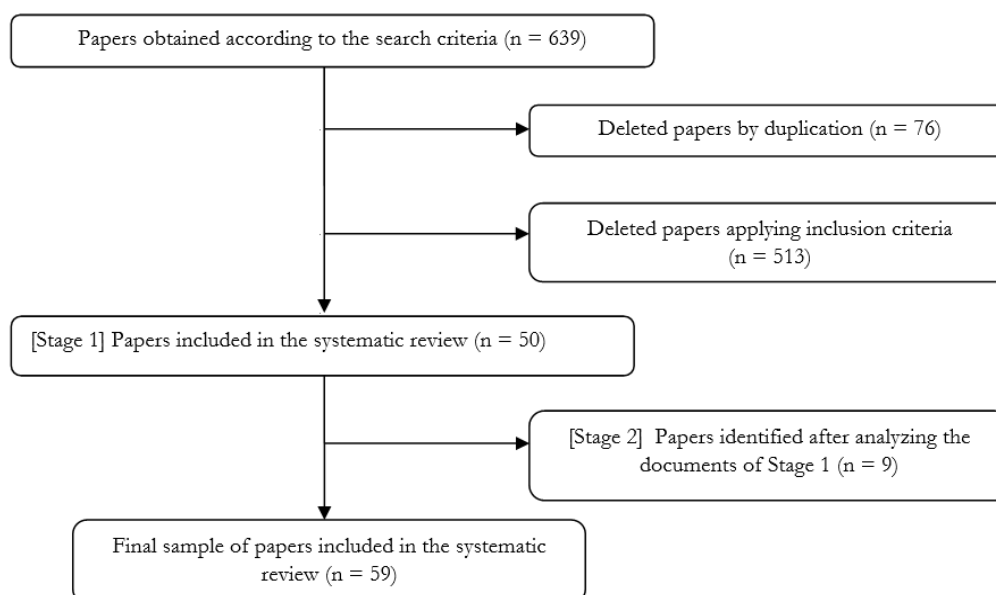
Papers obtained according to the search criteria (n = 639)

Deleted papers by duplication (n = 76)

Deleted papers applying inclusion criteria (n = 513)

[Stage 1] Papers included in the systematic review (n = 50)

[Stage 2] Papers identified after analyzing the documents of Stage 1 (n = 9)

Final sample of papers included in the systematic review (n = 59)